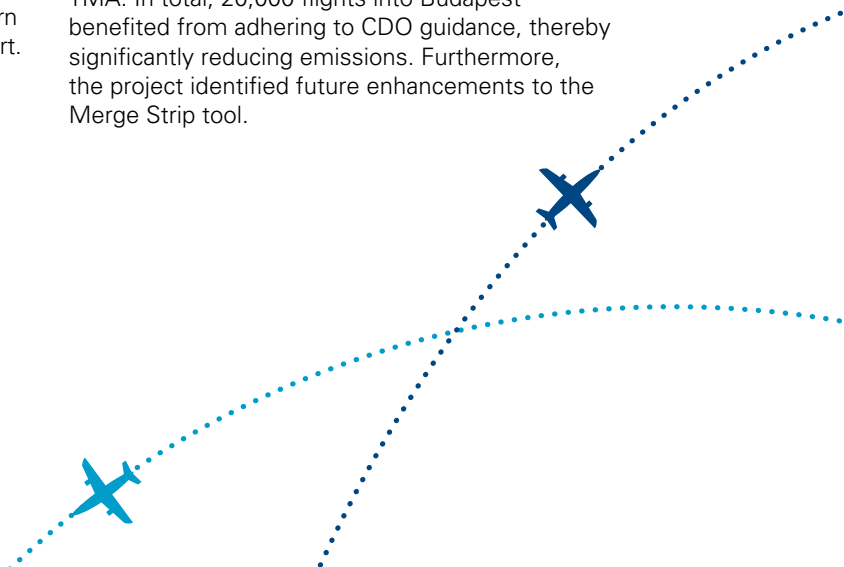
rn
rt.

TMA. In total, 20,000 flights into Budapest benefited from adhering to CDO guidance, thereby significantly reducing emissions. Furthermore, the project identified future enhancements to the Merge Strip tool.